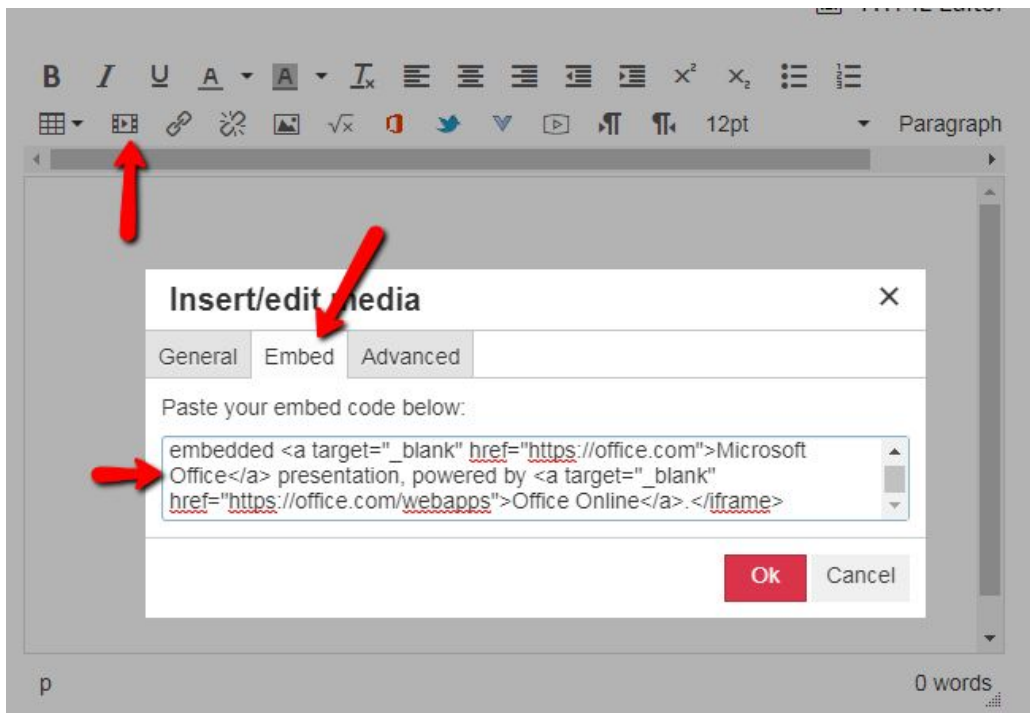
HTML Editor

B I U A A $T_x$ $x^2$ $x_2$

12pt Paragraph

Insert/edit media ×

General Embed Advanced

Paste your embed code below:

embedded <a target="_blank" href="https://office.com">Microsoft Office</a> presentation, powered by <a target="_blank" href="https://office.com/webapps">Office Online</a>.</iframe>

Ok Cancel

p

0 words